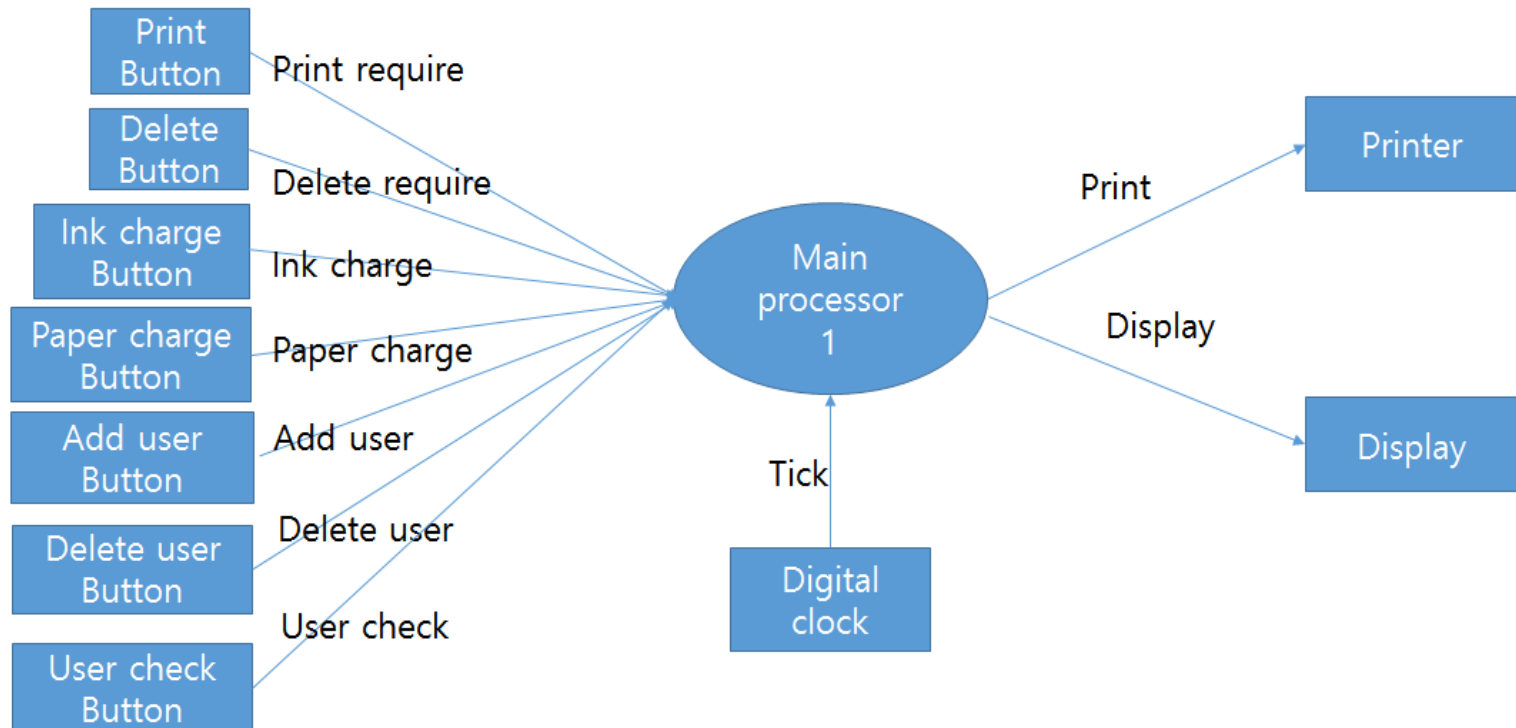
Print Button
Print require

Delete Button
Delete require

Ink charge Button
Ink charge

Paper charge Button
Paper charge

Add user Button
Add user

Delete user Button
Delete user

User check Button
User check

Main processor 1

Tick

Digital clock

Print

Printer

Display

Display